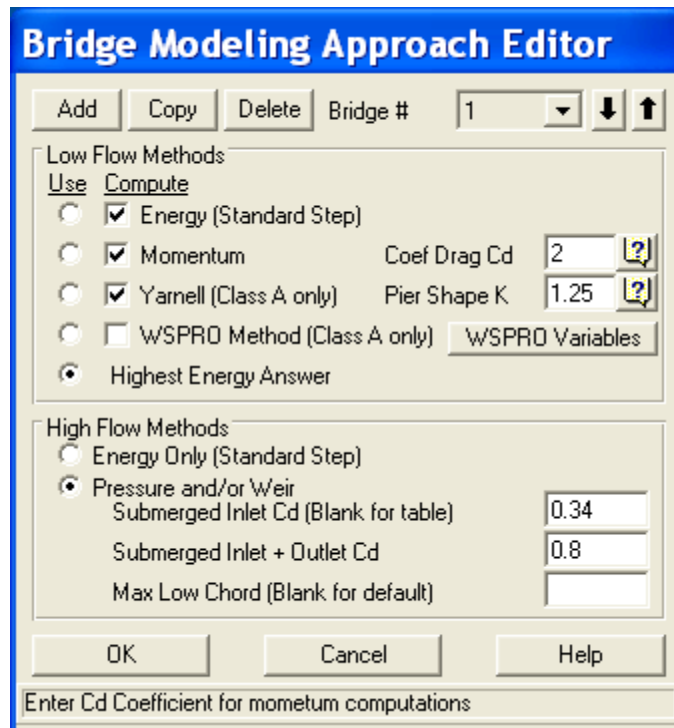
Bridge Modeling Approach Editor

Add Copy Delete Bridge # 1

Low Flow Methods
Use Compute
Energy (Standard Step)
Momentum Coef Drag Cd 2
Yarnell (Class A only) Pier Shape K 1.25
WSPRO Method (Class A only) WSPRO Variables
Highest Energy Answer

High Flow Methods
Energy Only (Standard Step)
Pressure and/or Weir
Submerged Inlet Cd (Blank for table) 0.34
Submerged Inlet + Outlet Cd 0.8
Max Low Chord (Blank for default)

OK Cancel Help

Enter Cd Coefficient for mometum computations